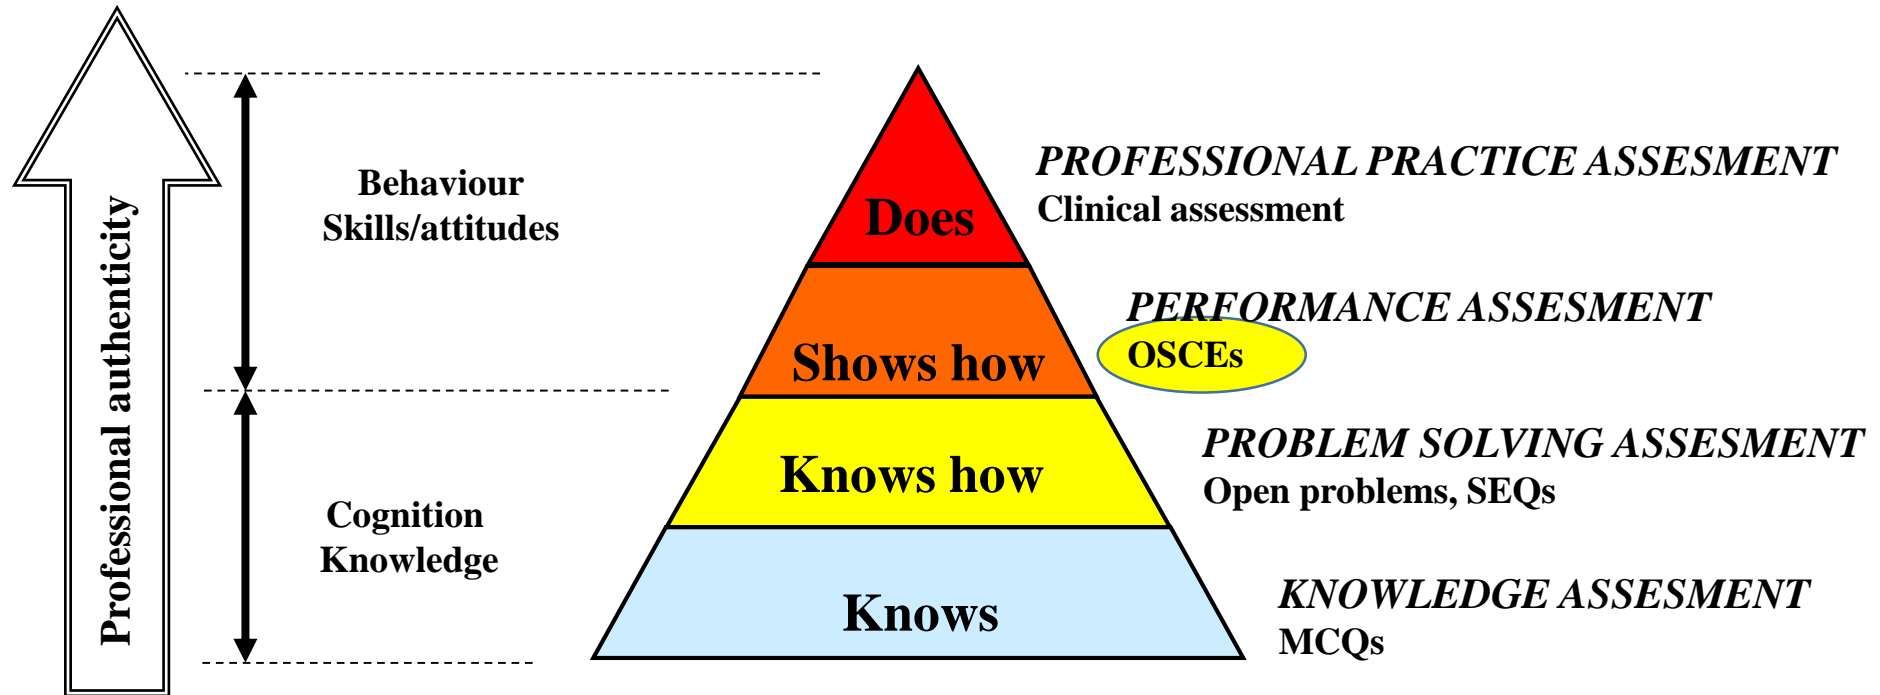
Professional authenticity

Behaviour
Skills/attitudes

Cognition
Knowledge

Does

Shows how

Knows how

Knows

PROFESSIONAL PRACTICE ASSESMENT
Clinical assessment

PERFORMANCE ASSESMENT
OSCEs

PROBLEM SOLVING ASSESMENT
Open problems, SEQs

KNOWLEDGE ASSESMENT
MCQs